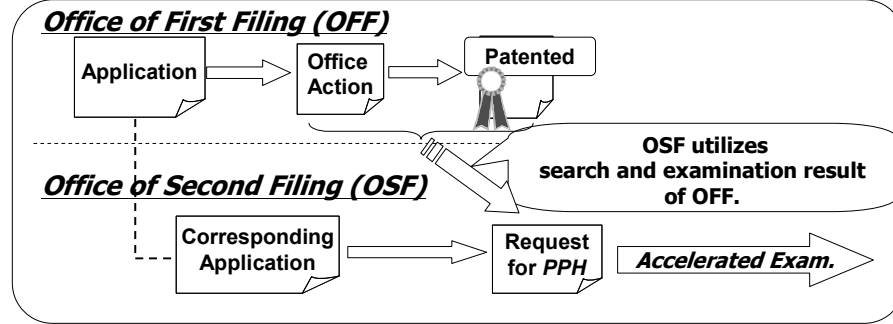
Office of First Filing (OFF)

Application

Office Action

Patented

OSF utilizes search and examination result of OFF.

Office of Second Filing (OSF)

Corresponding Application

Request for PPH

Accelerated Exam.